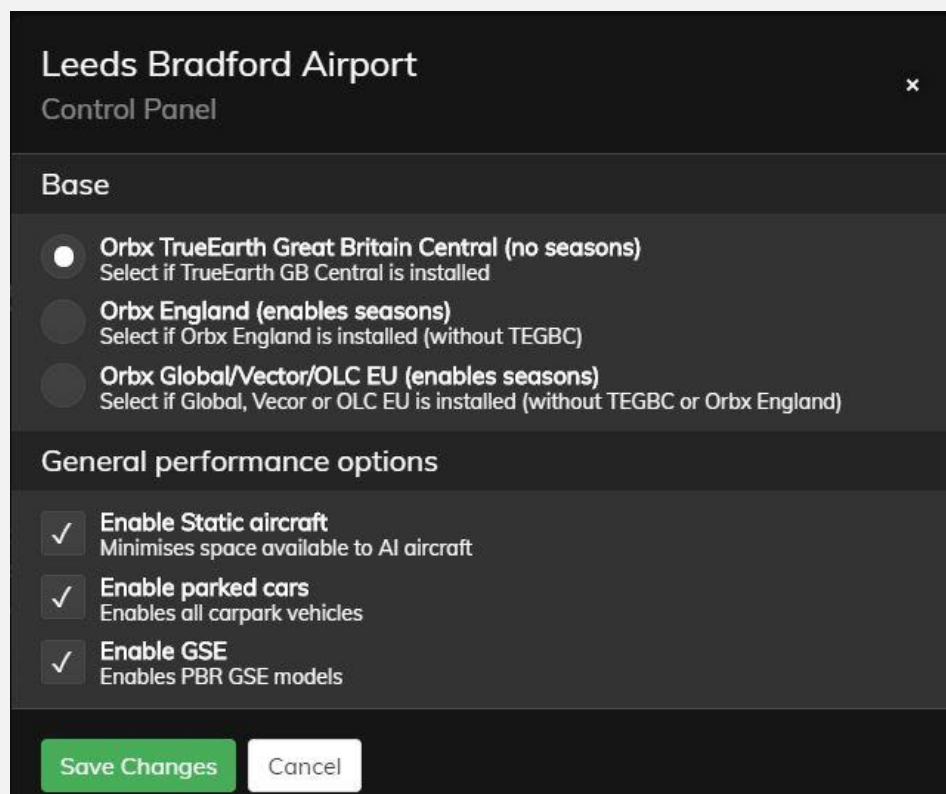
Leeds Bradford Airport
Control Panel

×

Base

Orbx TrueEarth Great Britain Central (no seasons)
Select if TrueEarth GB Central is installed

Orbx England (enables seasons)
Select if Orbx England is installed (without TEGBC)

Orbx Global/Vector/OLC EU (enables seasons)
Select if Global, Vecor or OLC EU is installed (without TEGBC or Orbx England)

General performance options

✓ Enable Static aircraft
Minimises space available to AI aircraft

✓ Enable parked cars
Enables all carpark vehicles

✓ Enable GSE
Enables PBR GSE models

Save Changes

Cancel